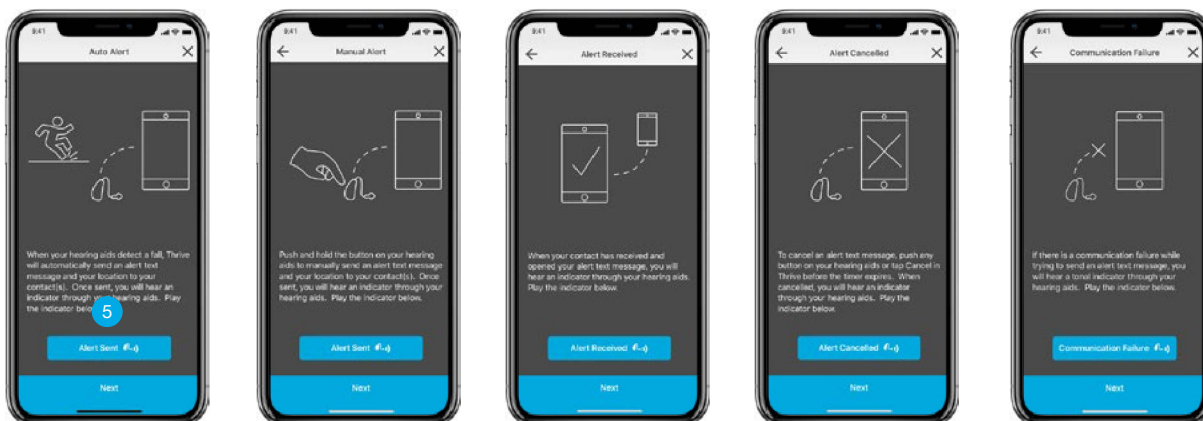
9:41

Auto Alert

When your hearing aids detect a fall, Thrive will automatically send an alert text message and your location to your contact(s). Once sent, you will hear an indicator through your hearing aids. Play the indicator below.

5

Alert Sent

Next

9:41

Manual Alert

Push and hold the button on your hearing aids to manually send an alert text message and your location to your contact(s). Once sent, you will hear an indicator through your hearing aids. Play the indicator below.

Alert Sent

Next

9:41

Alert Received

When your contact has received and opened your alert text message, you will hear an indicator through your hearing aids. Play the indicator below.

Alert Received

Next

9:41

Alert Cancelled

To cancel an alert text message, push any button on your hearing aids or tap Cancel in Thrive before the timer expires. When cancelled, you will hear an indicator through your hearing aids. Play the indicator below.

Alert Cancelled

Next

9:41

Communication Failure

If there is a communication failure while trying to send an alert text message, you will hear a tonal indicator through your hearing aids. Play the indicator below.

Communication Failure

Next